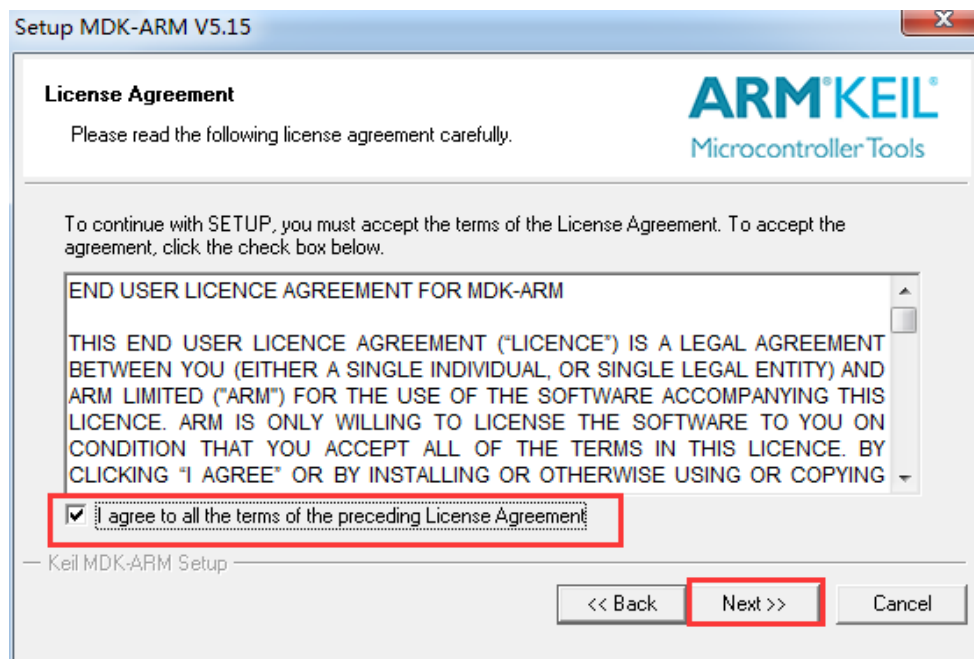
Setup MDK-ARM V5.15

License Agreement

Please read the following license agreement carefully.

ARM KEIL
Microcontroller Tools

To continue with SETUP, you must accept the terms of the License Agreement. To accept the agreement, click the check box below.

END USER LICENCE AGREEMENT FOR MDK-ARM

THIS END USER LICENCE AGREEMENT ("LICENCE") IS A LEGAL AGREEMENT BETWEEN YOU (EITHER A SINGLE INDIVIDUAL, OR SINGLE LEGAL ENTITY) AND ARM LIMITED ("ARM") FOR THE USE OF THE SOFTWARE ACCOMPANYING THIS LICENCE. ARM IS ONLY WILLING TO LICENSE THE SOFTWARE TO YOU ON CONDITION THAT YOU ACCEPT ALL OF THE TERMS IN THIS LICENCE. BY CLICKING "I AGREE" OR BY INSTALLING OR OTHERWISE USING OR COPYING

I agree to all the terms of the preceding License Agreement

Keil MDK-ARM Setup

<< Back

Next >>

Cancel